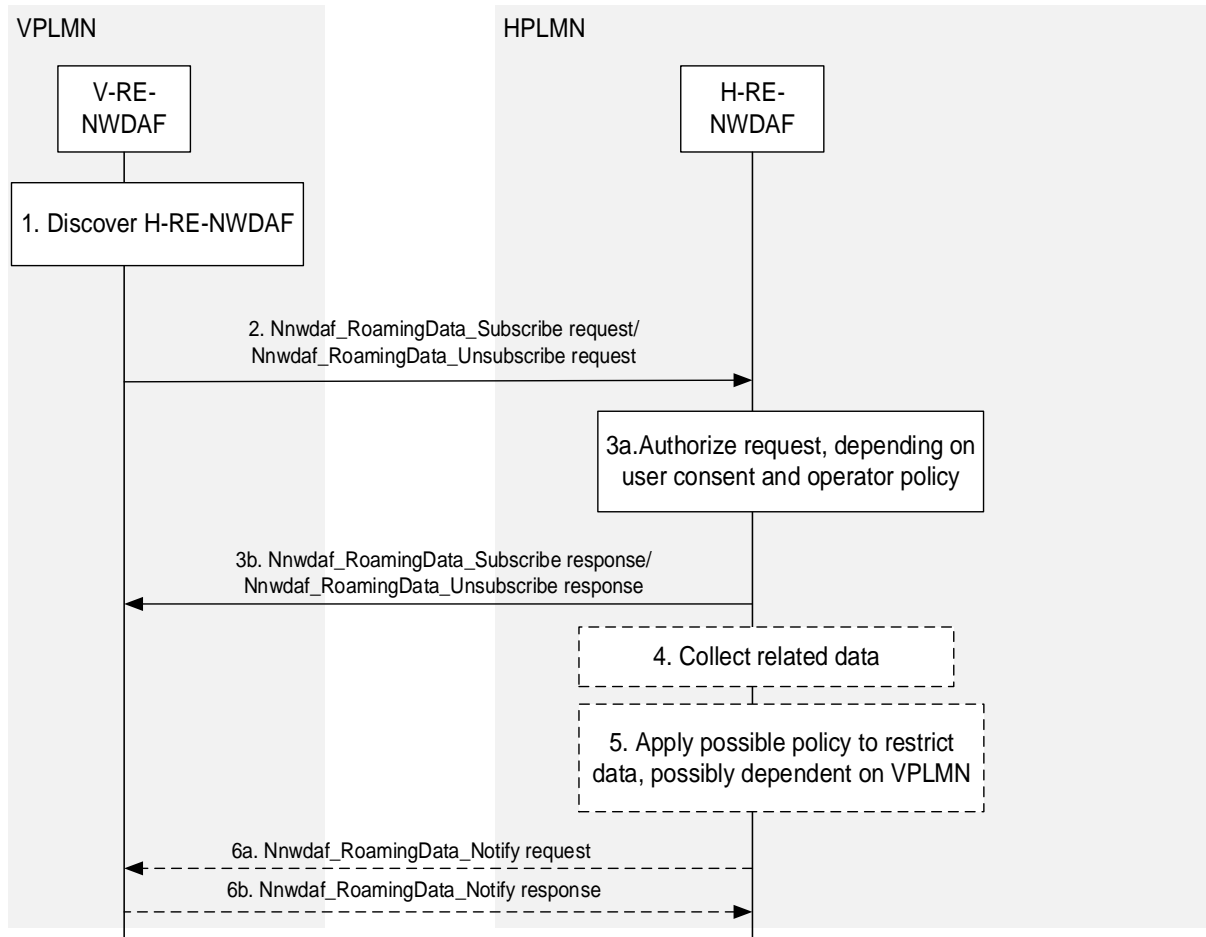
VPLMN

HPLMN

V-RE-NWDAF

H-RE-NWDAF

1. Discover H-RE-NWDAF

2. Nnwdaf_RoamingData_Subscribe request/ Nnwdaf_RoamingData_Unsubscribe request

3a.Authorize request, depending on user consent and operator policy

3b. Nnwdaf_RoamingData_Subscribe response/ Nnwdaf_RoamingData_Unsubscribe response

4. Collect related data

5. Apply possible policy to restrict data, possibly dependent on VPLMN

6a. Nnwdaf_RoamingData_Notify request

6b. Nnwdaf_RoamingData_Notify response